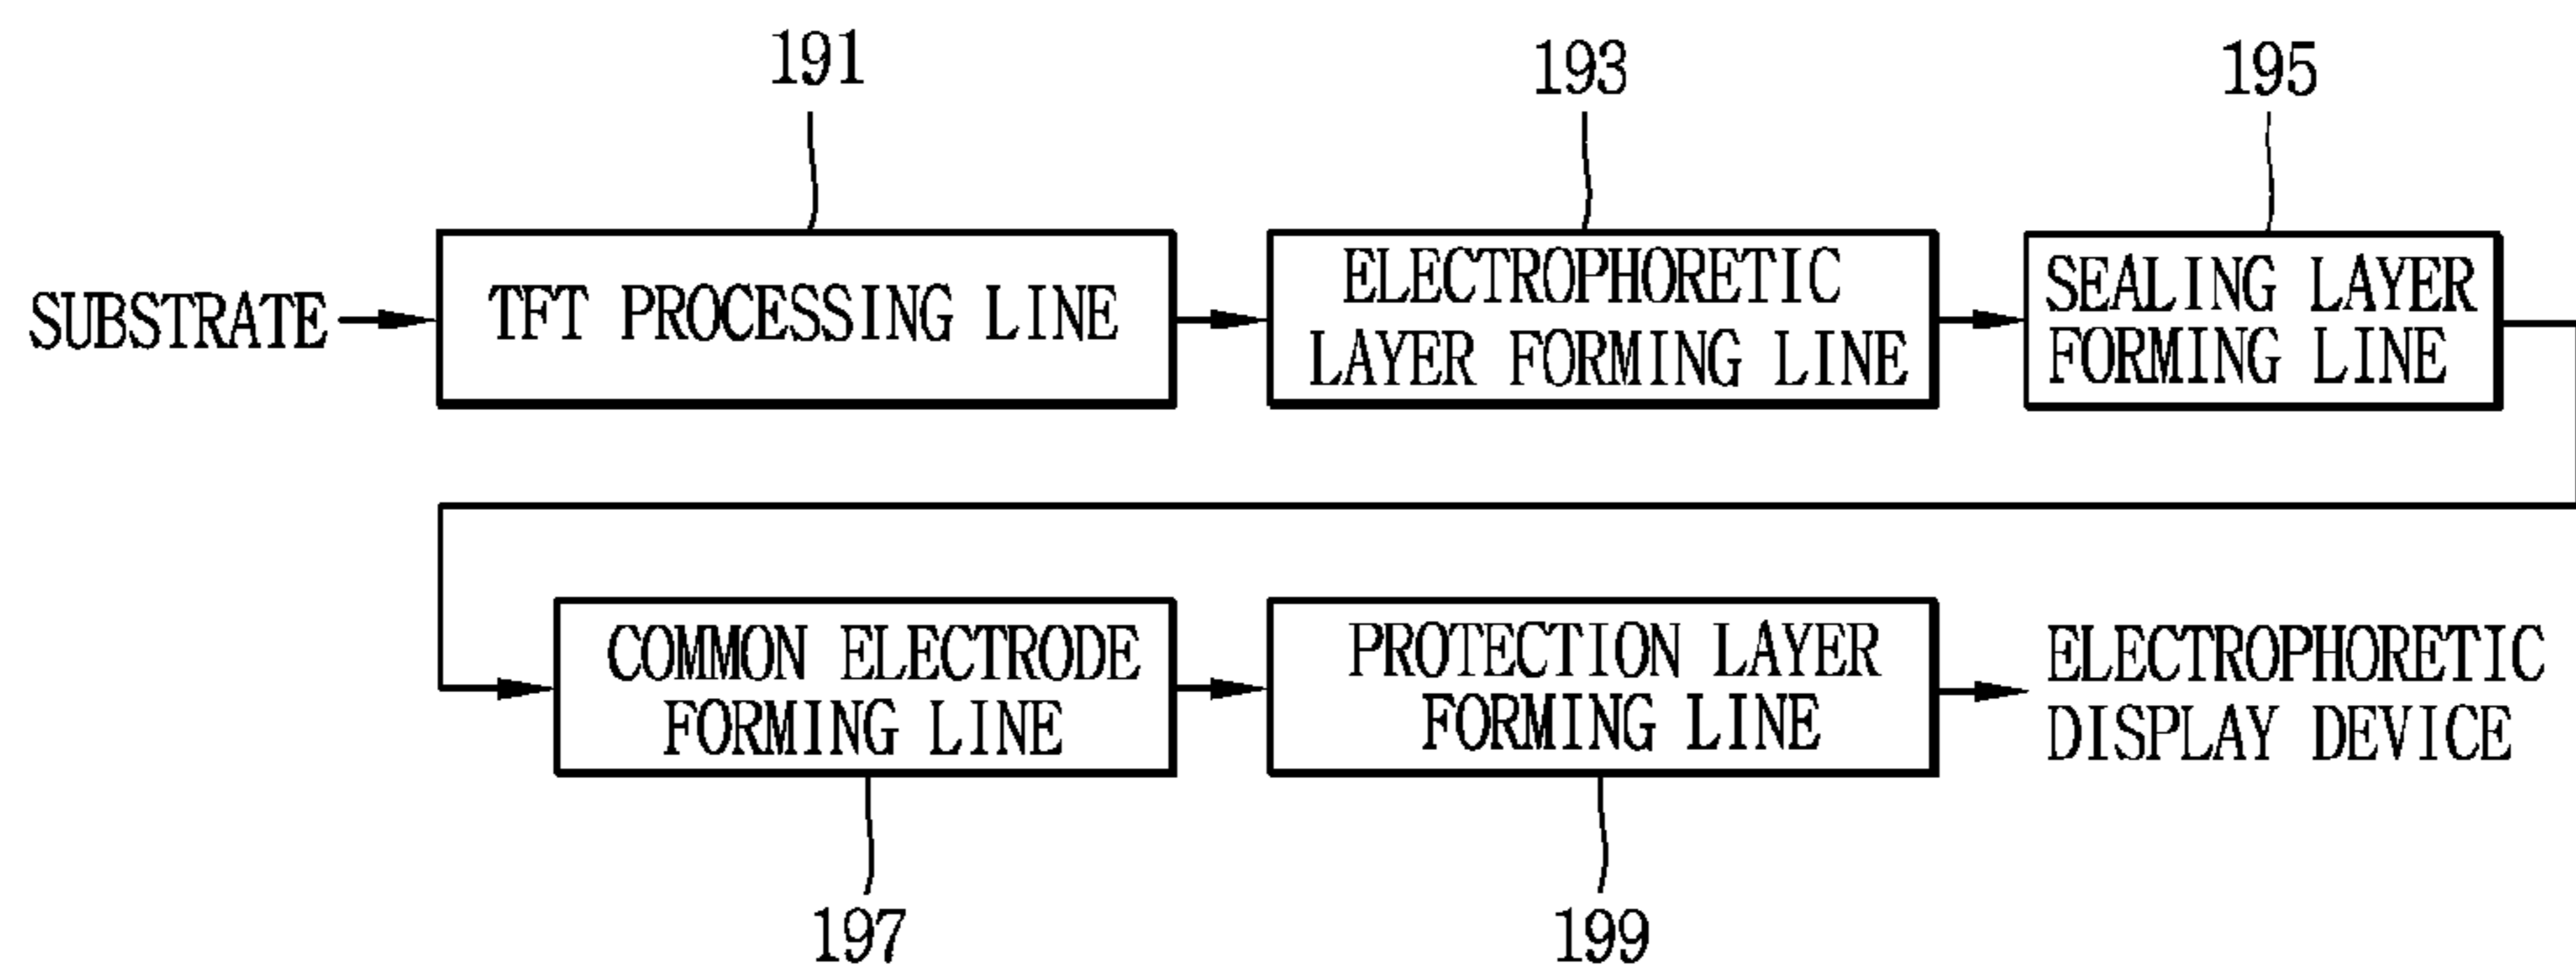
191

193

195

SUBSTRATE

TFT PROCESSING LINE

ELECTROPHORETIC LAYER FORMING LINE

SEALING LAYER FORMING LINE

COMMON ELECTRODE FORMING LINE

PROTECTION LAYER FORMING LINE

ELECTROPHORETIC DISPLAY DEVICE

197

199